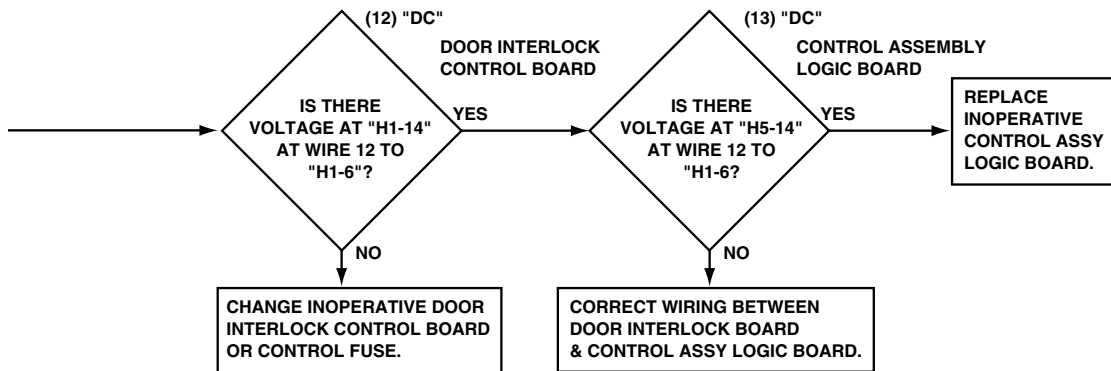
(12) "DC"

DOOR INTERLOCK CONTROL BOARD

IS THERE VOLTAGE AT "H1-14" AT WIRE 12 TO "H1-6"?

YES

NO

CHANGE INOPERATIVE DOOR INTERLOCK CONTROL BOARD OR CONTROL FUSE.

(13) "DC"

CONTROL ASSEMBLY LOGIC BOARD

IS THERE VOLTAGE AT "H5-14" AT WIRE 12 TO "H1-6?

YES

NO

CORRECT WIRING BETWEEN DOOR INTERLOCK BOARD & CONTROL ASSY LOGIC BOARD.

REPLACE INOPERATIVE CONTROL ASSY LOGIC BOARD.